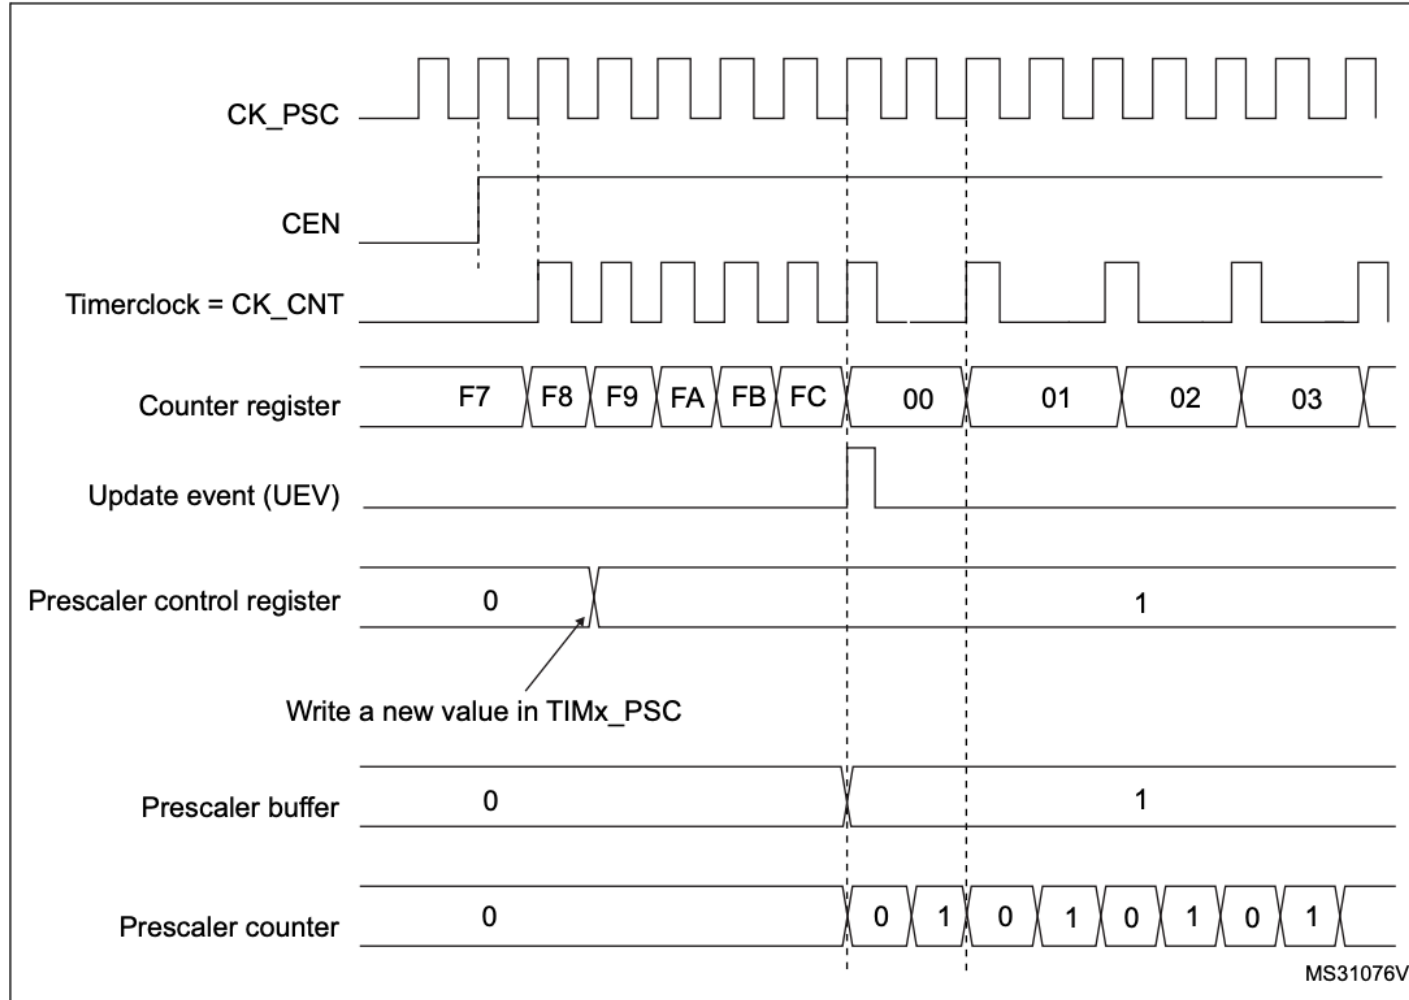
CK_PSC

CEN

Timerclock = CK_CNT

Counter register F7 F8 F9 FA FB FC 00 01 02 03

Update event (UEV)

Prescaler control register 0 1

Write a new value in TIMx_PSC

Prescaler buffer 0 1

Prescaler counter 0 0 1 0 1 0 1 0 1

MS31076V